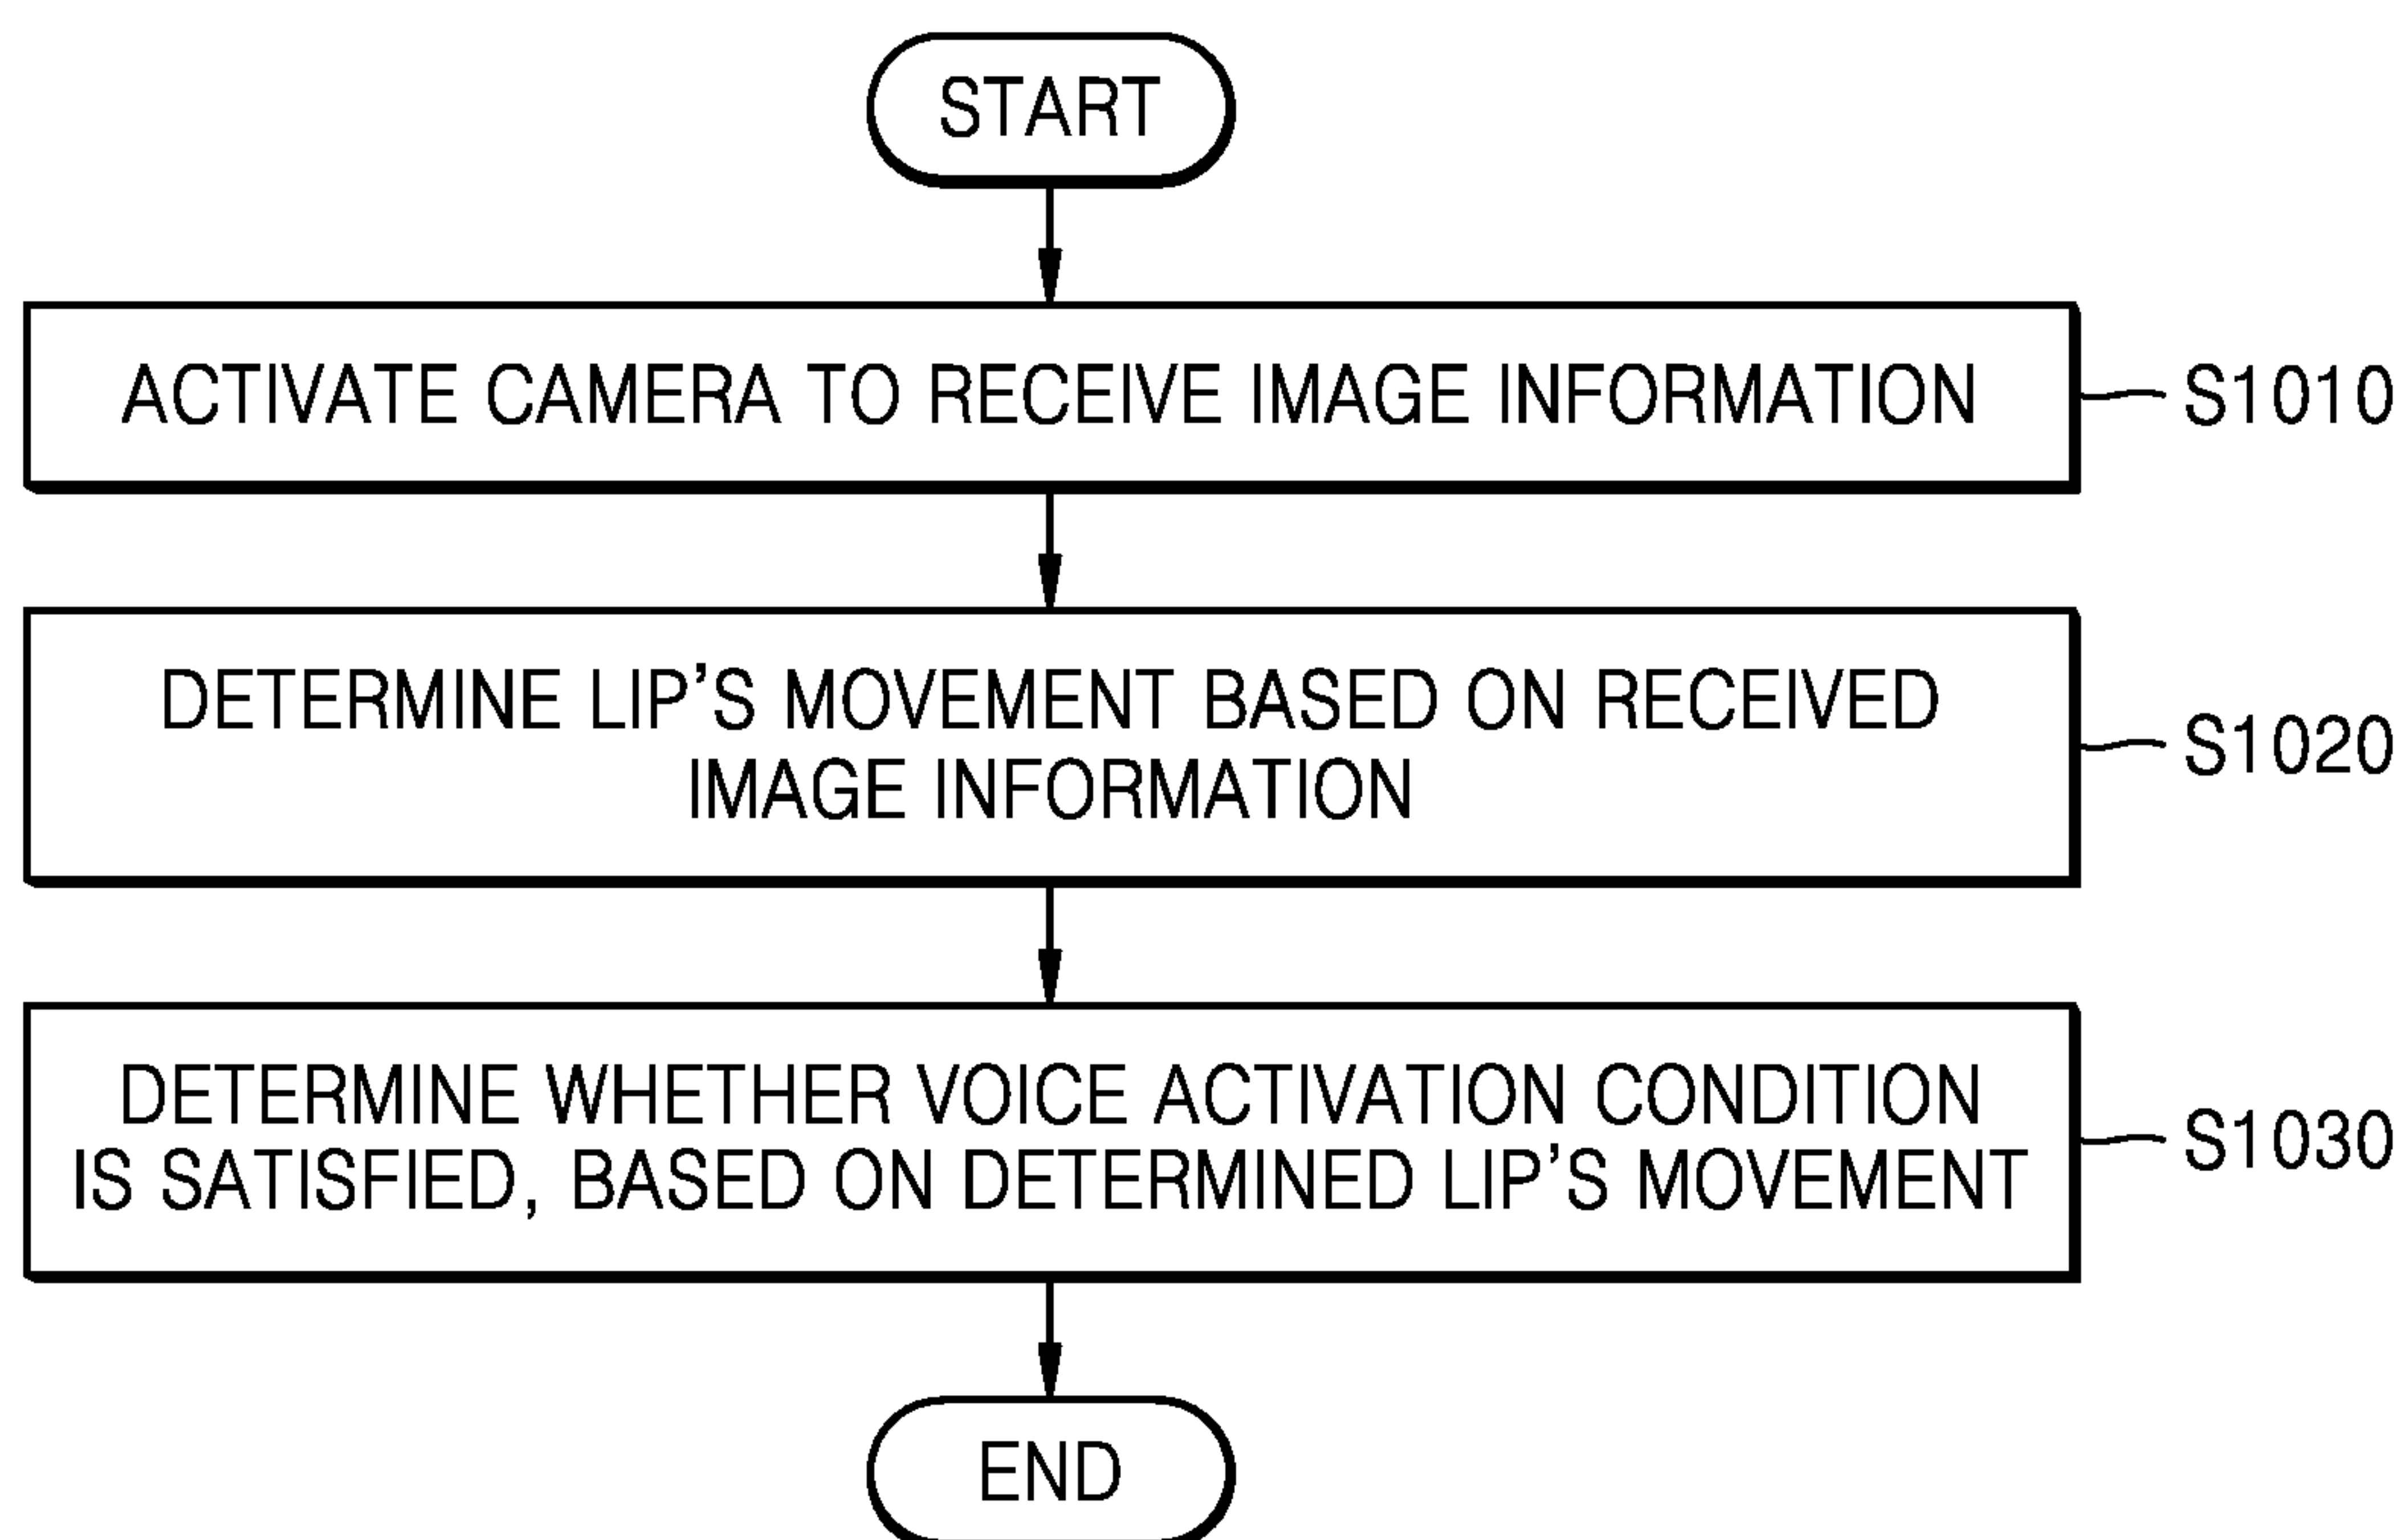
START

ACTIVATE CAMERA TO RECEIVE IMAGE INFORMATION

S1010

DETERMINE LIP’S MOVEMENT BASED ON RECEIVED IMAGE INFORMATION

S1020

DETERMINE WHETHER VOICE ACTIVATION CONDITION IS SATISFIED, BASED ON DETERMINED LIP’S MOVEMENT

S1030

END